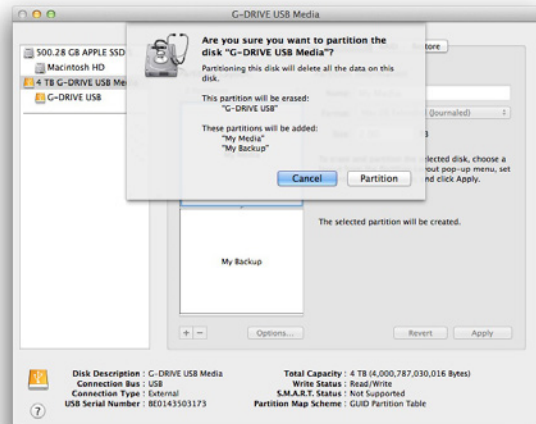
G-DRIVE USB Media

500.28 GB APPLE SSD

Macintosh HD

4 TB G-DRIVE USB Me

G-DRIVE USB

Are you sure you want to partition the disk "G-DRIVE USB Media"?

Partitioning this disk will delete all the data on this disk.

This partition will be erased:
"G-DRIVE USB"

These partitions will be added:
"My Media"
"My Backup"

Cancel

Partition

estore

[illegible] (Journaled)

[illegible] elected disk, choose a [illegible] out pop-up menu, set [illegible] nd click Apply.

The selected partition will be created.

My Backup

+ −

Options...

Revert

Apply

Disk Description : G-DRIVE USB Media
Connection Bus : USB
Connection Type : External
USB Serial Number : BE0143503173

Total Capacity : 4 TB (4,000,787,030,016 Bytes)
Write Status : Read/Write
S.M.A.R.T. Status : Not Supported
Partition Map Scheme : GUID Partition Table

?